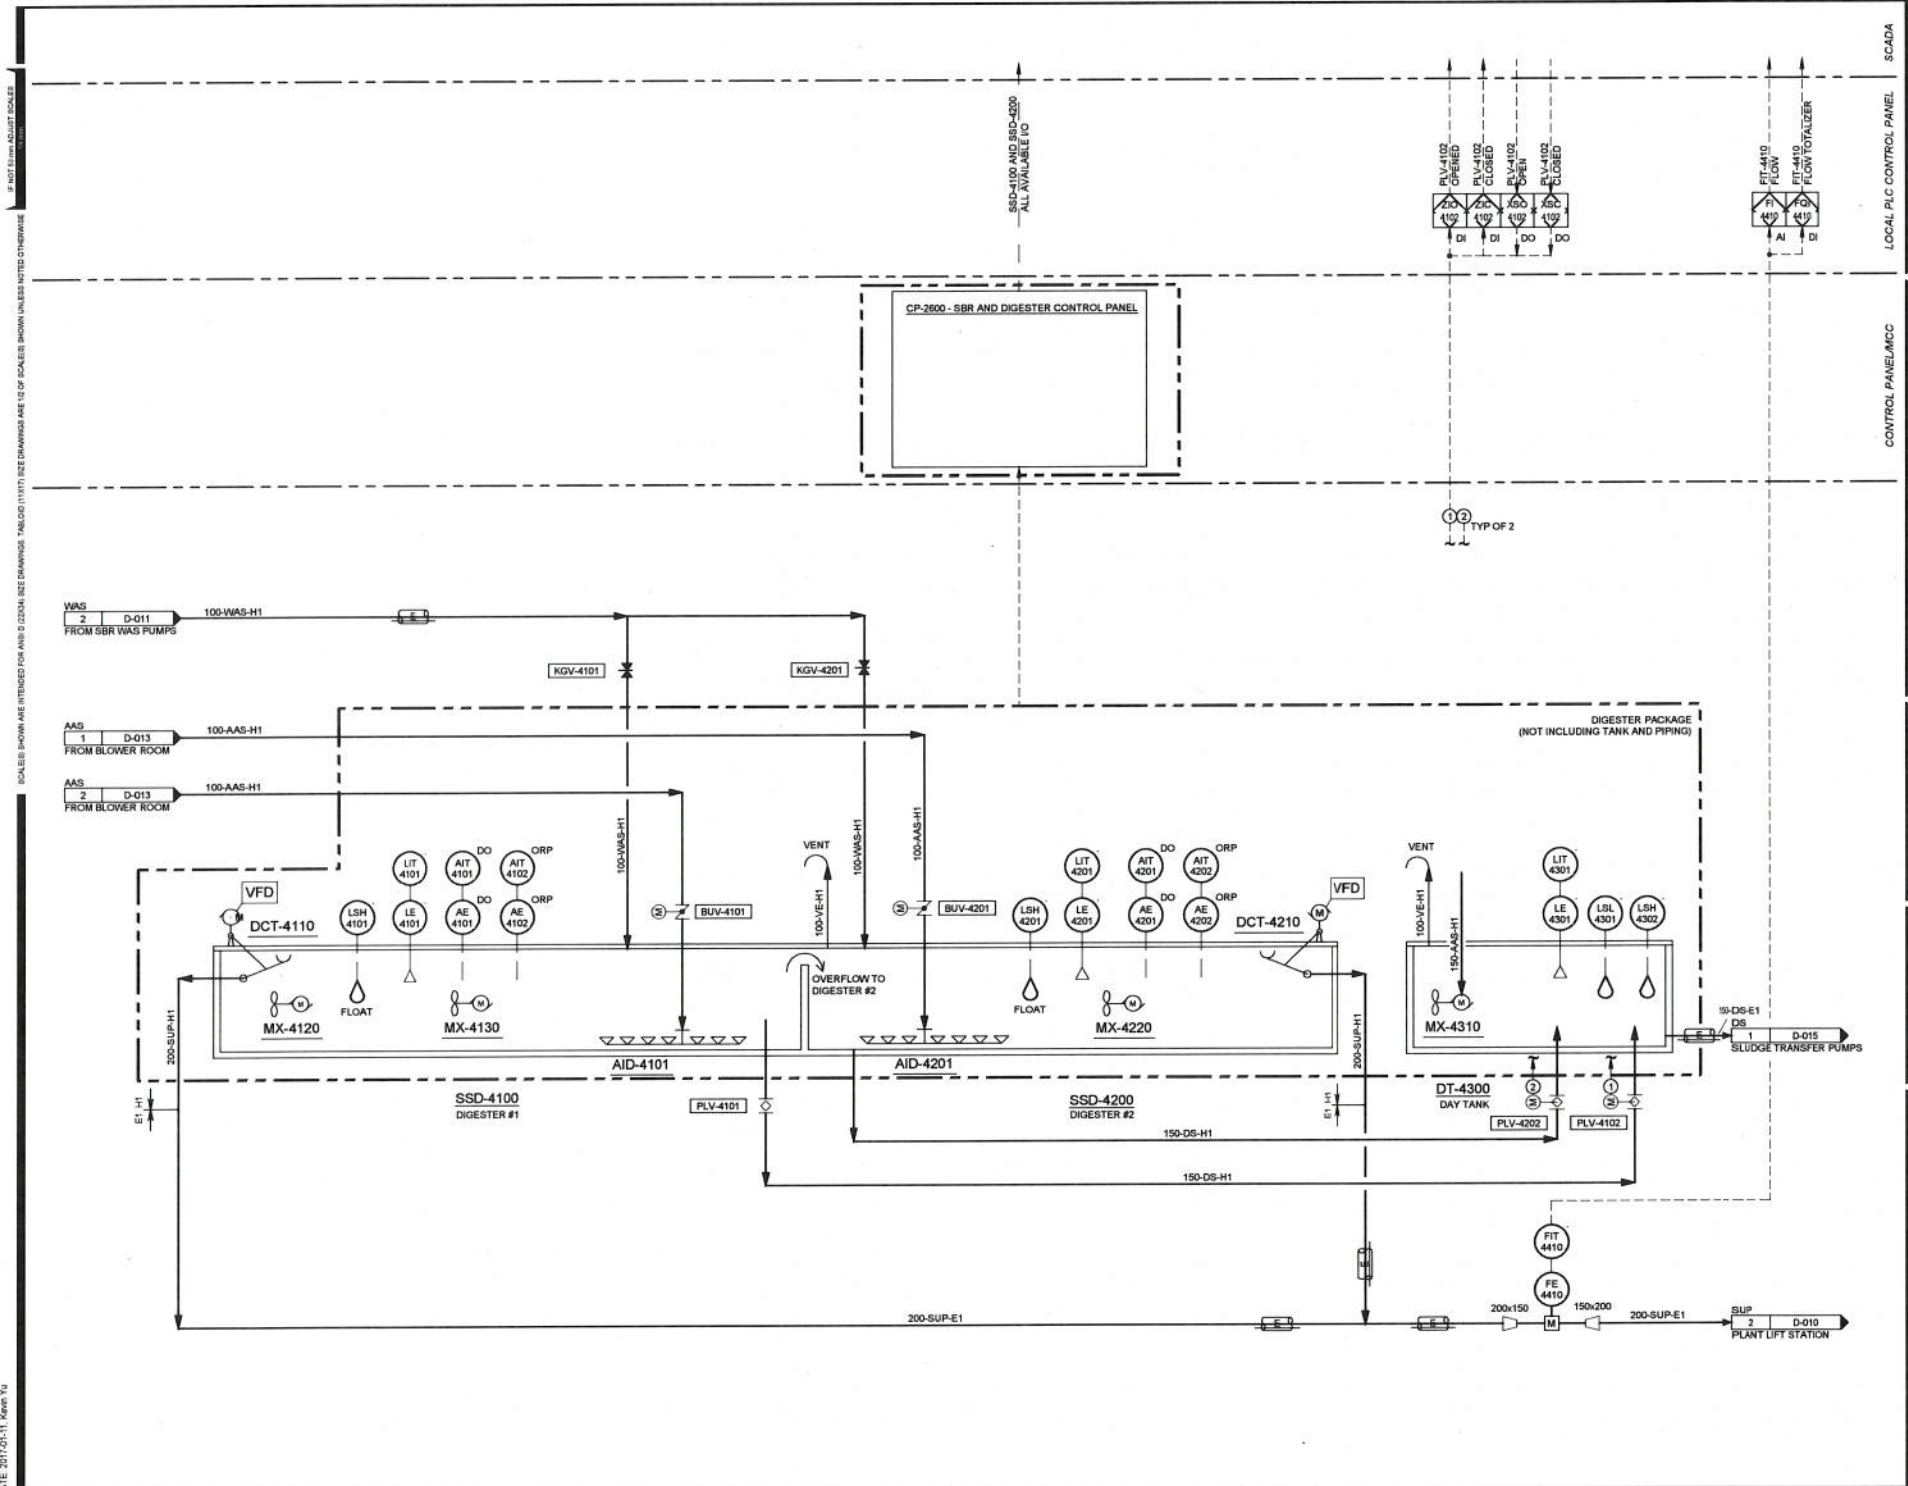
SCADA
LOCAL PLC CONTROL PANEL
CONTROL PANEL/MCC

IF NOT 50 mm ADJUST SCALES
SCALE(S) SHOWN ARE INTENDED FOR ANSI D (22X34) SIZE DRAWINGS. TABLOID (11X17) SIZE DRAWINGS ARE 1/2 OF SCALE(S) SHOWN UNLESS NOTED OTHERWISE

SSD-4100 AND SSD-4200 ALL AVAILABLE I/O

PLV-4102 OPENED
PLV-4102 CLOSED
PLV-4102 OPEN
PLV-4102 CLOSED
ZIO 4102
ZIC 4102
XSO 4102
XSC 4102
DI DI DO DO

FIT-4410 FLOW
FIT-4410 FLOW TOTALIZER
FI 4410
FQI 4410
AI DI

CP-2600 - SBR AND DIGESTER CONTROL PANEL

1 2 TYP OF 2

WAS
2 D-011
FROM SBR WAS PUMPS
100-WAS-H1

KGV-4101
KGV-4201

AAS
1 D-013
FROM BLOWER ROOM
100-AAS-H1

AAS
2 D-013
FROM BLOWER ROOM
100-AAS-H1

DIGESTER PACKAGE
(NOT INCLUDING TANK AND PIPING)

100-WAS-H1
100-WAS-H1
100-AAS-H1

VFD
DCT-4110
LSH 4101
LIT 4101
LE 4101
AIT 4101 DO
AE 4101 DO
AIT 4102 ORP
AE 4102 ORP
BUV-4101
VENT
100-VE-H1
BUV-4201
LSH 4201
LIT 4201
LE 4201
AIT 4201 DO
AE 4201 DO
AIT 4202 ORP
AE 4202 ORP
DCT-4210
VFD
VENT
100-VE-H1
150-AAS-H1
LIT 4301
LE 4301
LSL 4301
LSH 4302

FLOAT
MX-4120
MX-4130
OVERFLOW TO DIGESTER #2
FLOAT
MX-4220
MX-4310
AID-4101
AID-4201
200-SUP-H1
200-SUP-H1

150-DS-E1
DS
1 D-015
SLUDGE TRANSFER PUMPS

SSD-4100
DIGESTER #1
PLV-4101
SSD-4200
DIGESTER #2
DT-4300
DAY TANK
PLV-4202
PLV-4102
E1 H1
E1 H1
150-DS-H1
150-DS-H1

FIT 4410
FE 4410
200x150
150x200
200-SUP-E1
200-SUP-E1
SUP
2 D-010
PLANT LIFT STATION

TE: 2017-01-11, Kevin Yu